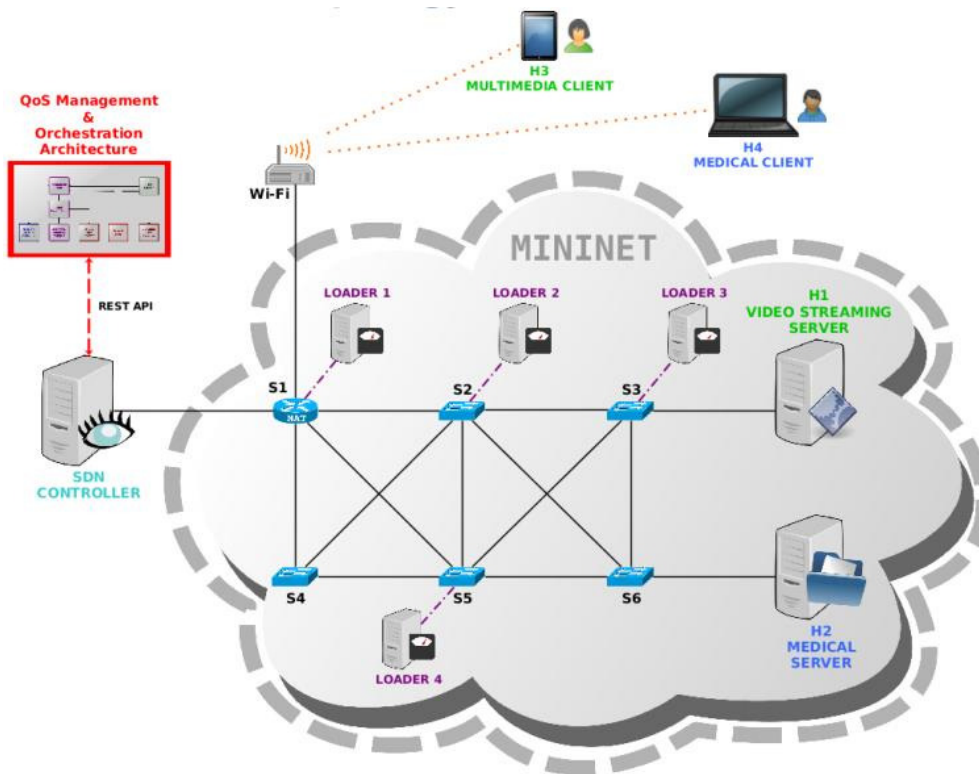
H3
MULTIMEDIA CLIENT

H4
MEDICAL CLIENT

QoS Management
&
Orchestration
Architecture

Wi-Fi

MININET

REST API

LOADER 1

LOADER 2

LOADER 3

H1
VIDEO STREAMING
SERVER

S1

NAT

S2

S3

SDN
CONTROLLER

S4

S5

S6

H2
MEDICAL
SERVER

LOADER 4